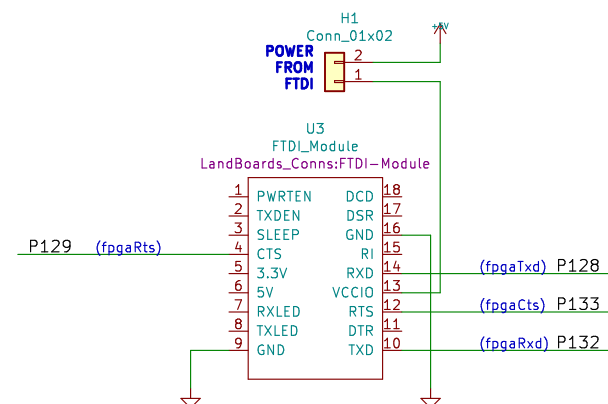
H1
Conn_01x02
+5V
POWER FROM FTDI
2
1

U3
FTDI_Module
LandBoards_Conns:FTDI-Module

| | | | |
|---|---|---|---|
| 1 | PWRTEN | DCD | 18 |
| 2 | TXDEN | DSR | 17 |
| 3 | SLEEP | GND | 16 |
| 4 | CTS | RI | 15 |
| 5 | 3.3V | RXD | 14 |
| 6 | 5V | VCCIO | 13 |
| 7 | RXLED | RTS | 12 |
| 8 | TXLED | DTR | 11 |
| 9 | GND | TXD | 10 |

P129 (fpgaRts)
(fpgaTxd) P128
(fpgaCts) P133
(fpgaRxd) P132